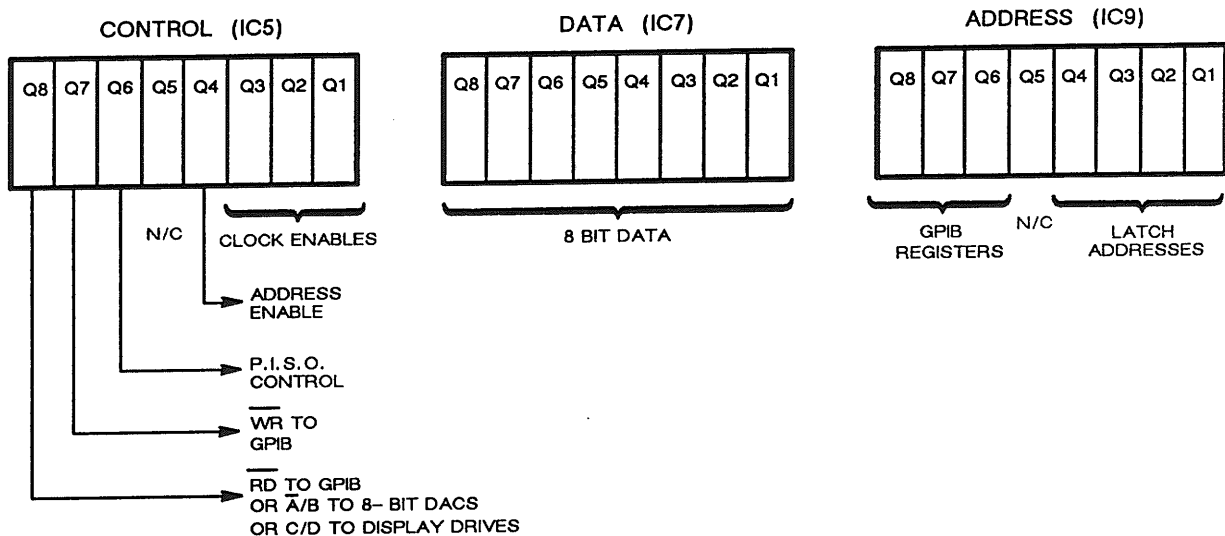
CONTROL (IC5)

| Q8 | Q7 | Q6 | Q5 | Q4 | Q3 | Q2 | Q1 |
|---|---|---|---|---|---|---|---|

N/C

CLOCK ENABLES

ADDRESS ENABLE

P.I.S.O. CONTROL

$\overline{WR}$ TO GPIB

$\overline{RD}$ TO GPIB
OR $\overline{A}$/B TO 8- BIT DACS
OR C/D TO DISPLAY DRIVES

DATA (IC7)

| Q8 | Q7 | Q6 | Q5 | Q4 | Q3 | Q2 | Q1 |
|---|---|---|---|---|---|---|---|

8 BIT DATA

ADDRESS (IC9)

| Q8 | Q7 | Q6 | Q5 | Q4 | Q3 | Q2 | Q1 |
|---|---|---|---|---|---|---|---|

GPIB REGISTERS

N/C

LATCH ADDRESSES